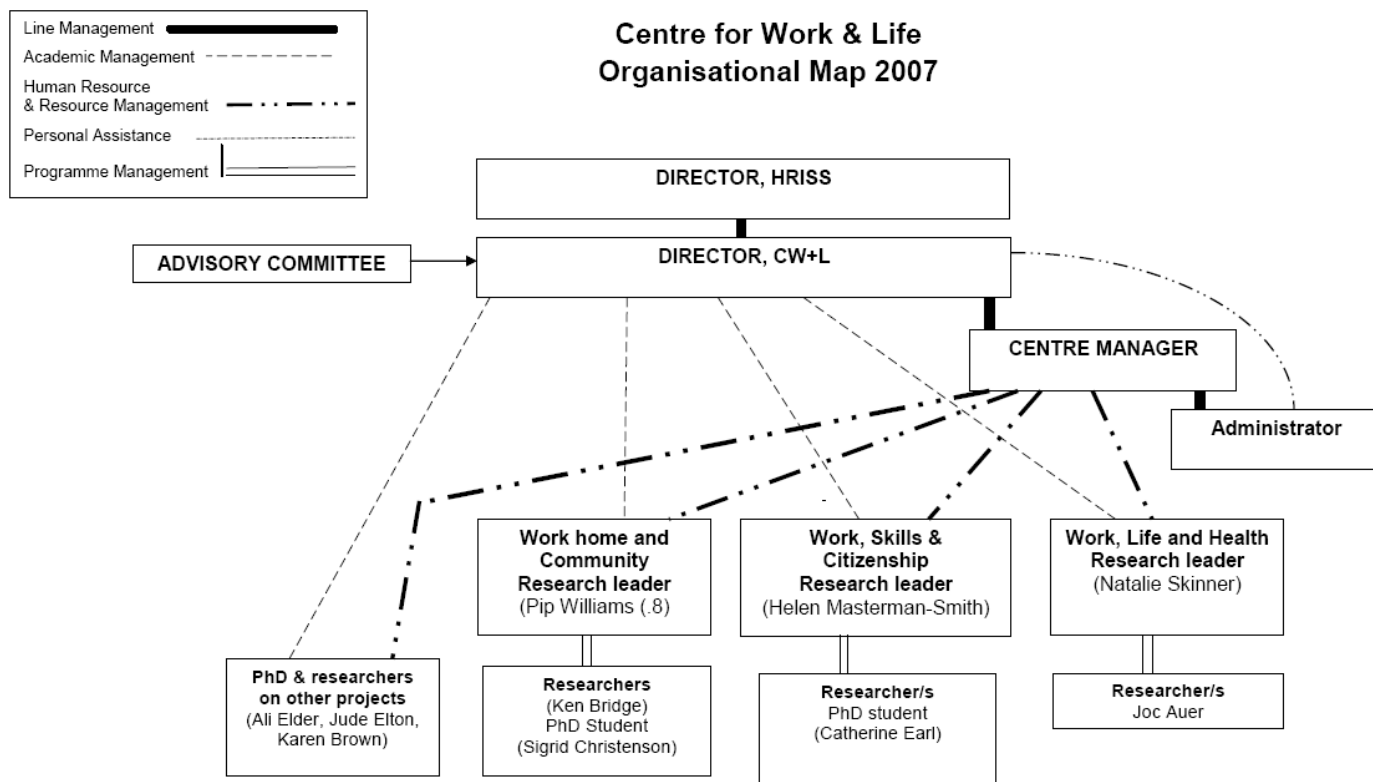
Line Management
Academic Management
Human Resource & Resource Management
Personal Assistance
Programme Management

Centre for Work & Life
Organisational Map 2007

DIRECTOR, HRISS

ADVISORY COMMITTEE

DIRECTOR, CW+L

CENTRE MANAGER

Administrator

Work home and Community Research leader
(Pip Williams (.8)

Work, Skills & Citizenship Research leader
(Helen Masterman-Smith)

Work, Life and Health Research leader
(Natalie Skinner)

PhD & researchers on other projects
(Ali Elder, Jude Elton, Karen Brown)

Researchers
(Ken Bridge)
PhD Student
(Sigrid Christenson)

Researcher/s
PhD student
(Catherine Earl)

Researcher/s
Joc Auer